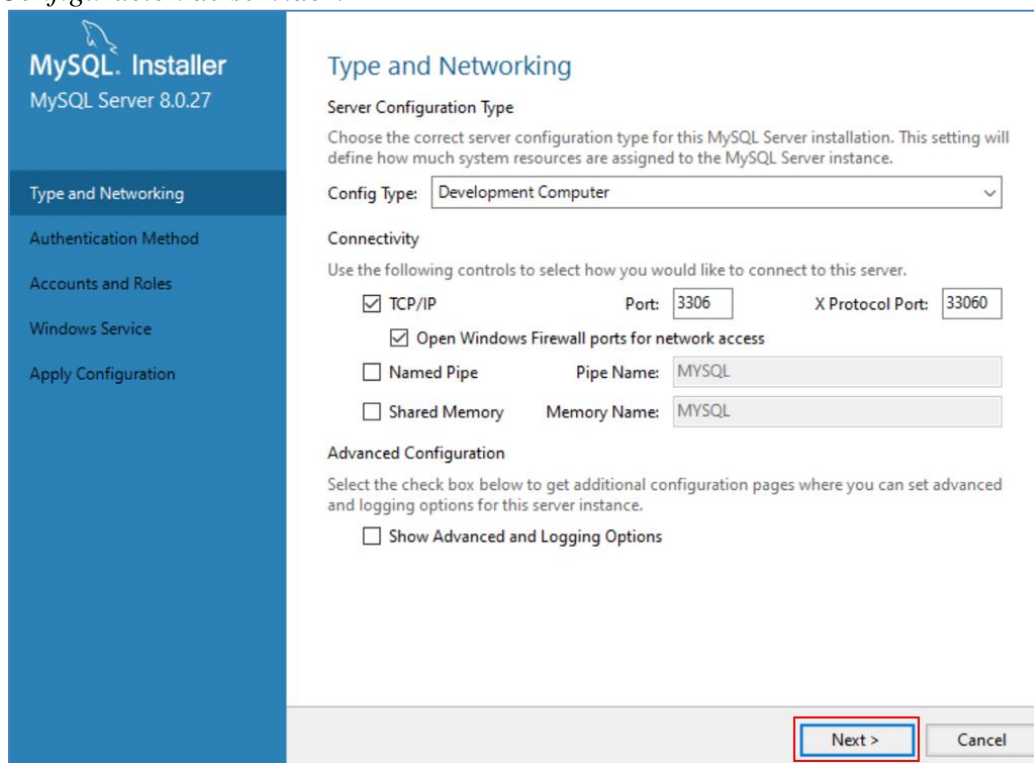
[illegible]

MySQL. Installer
MySQL Server 8.0.27

Type and Networking
Authentication Method
Accounts and Roles
Windows Service
Apply Configuration

Type and Networking

Server Configuration Type

Choose the correct server configuration type for this MySQL Server installation. This setting will define how much system resources are assigned to the MySQL Server instance.

Config Type: Development Computer

Connectivity

Use the following controls to select how you would like to connect to this server.

☑ TCP/IP Port: 3306 X Protocol Port: 33060

☑ Open Windows Firewall ports for network access

☐ Named Pipe Pipe Name: MYSQL

☐ Shared Memory Memory Name: MYSQL

Advanced Configuration

Select the check box below to get additional configuration pages where you can set advanced and logging options for this server instance.

☐ Show Advanced and Logging Options

Next > Cancel